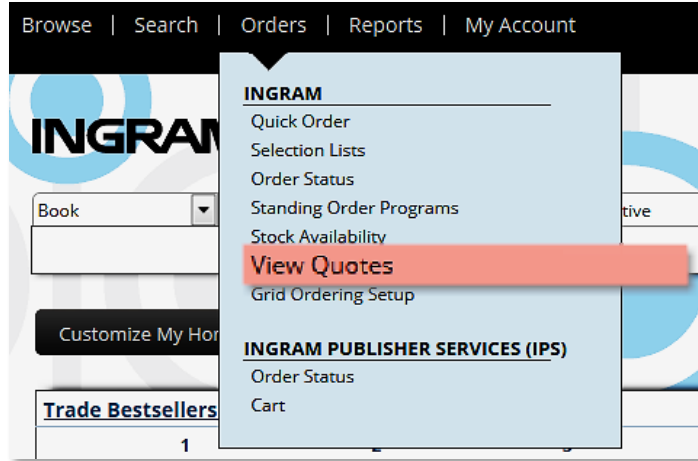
Browse | Search | Orders | Reports | My Account

INGRAM

Book

tive

Customize My Hor

Trade Bestsellers

1

INGRAM
Quick Order
Selection Lists
Order Status
Standing Order Programs
Stock Availability
View Quotes
Grid Ordering Setup

INGRAM PUBLISHER SERVICES (IPS)
Order Status
Cart